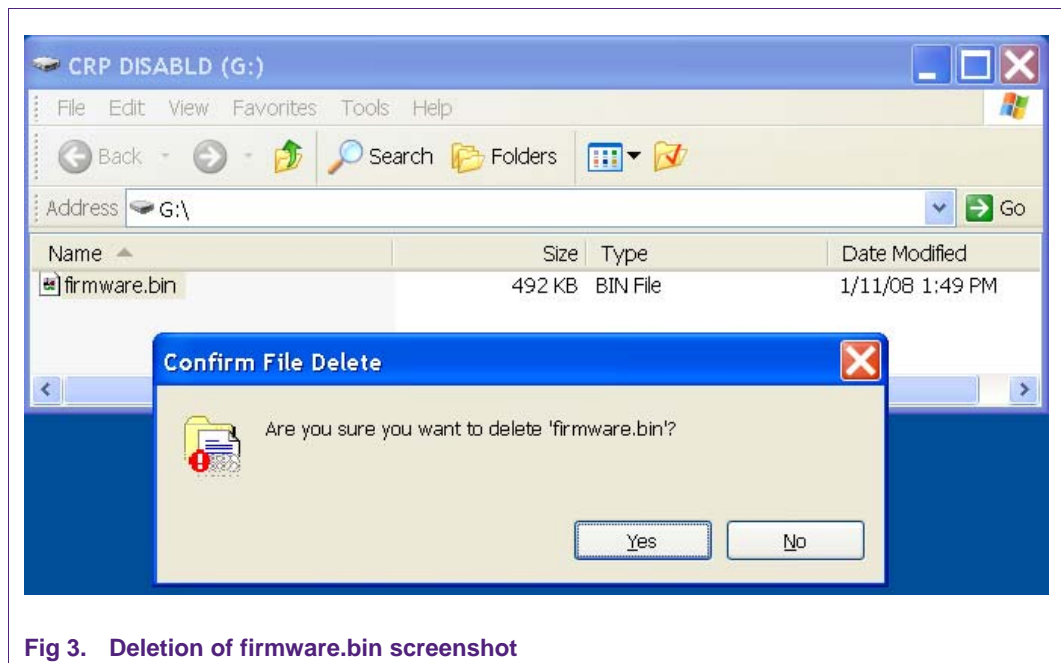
CRP DISABLD (G:)

File Edit View Favorites Tools Help

Back Search Folders

Address G:\ Go

| Name | Size | Type | Date Modified |
|---|---|---|---|
| firmware.bin | 492 KB | BIN File | 1/11/08 1:49 PM |

Confirm File Delete

Are you sure you want to delete 'firmware.bin'?

Yes No

Fig 3. Deletion of firmware.bin screenshot